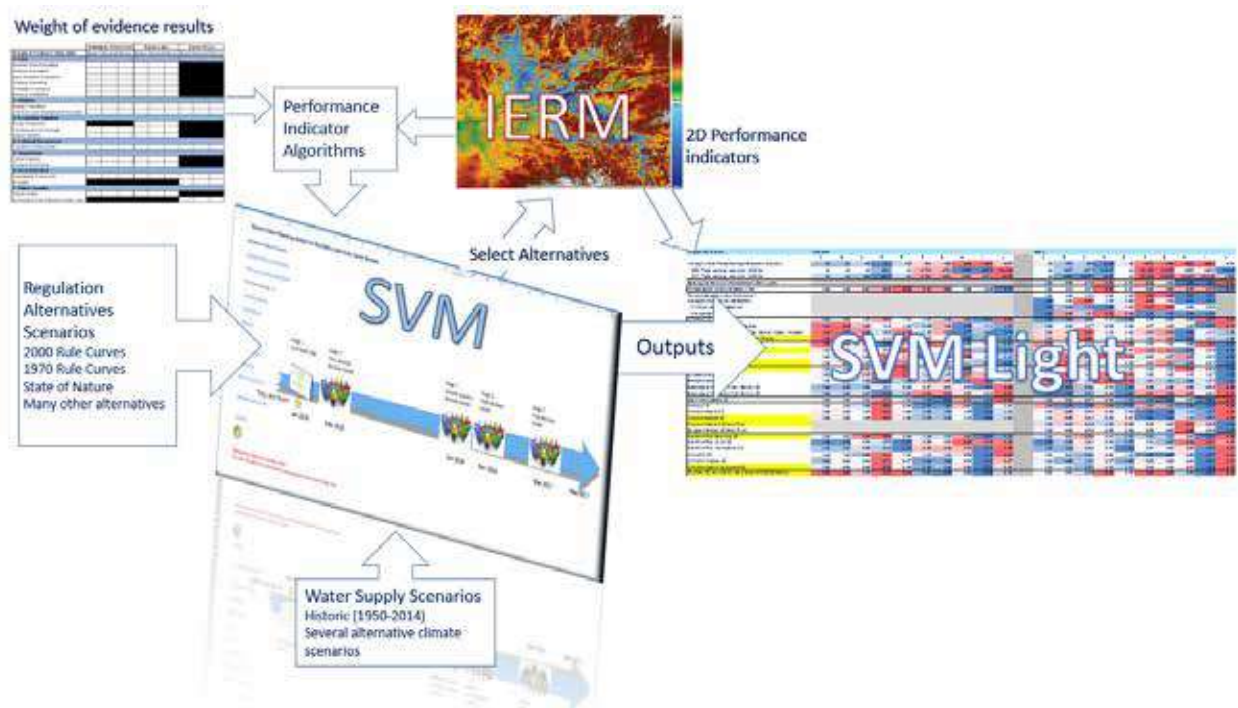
Weight of evidence results

Performance Indicator Algorithms

IERM

2D Performance indicators

Regulation Alternatives Scenarios
2000 Rule Curves
1970 Rule Curves
State of Nature
Many other alternatives

SVM

Select Alternatives

Outputs

SVM Light

Water Supply Scenarios
Historic (1950-2014)
Several alternative climate scenarios